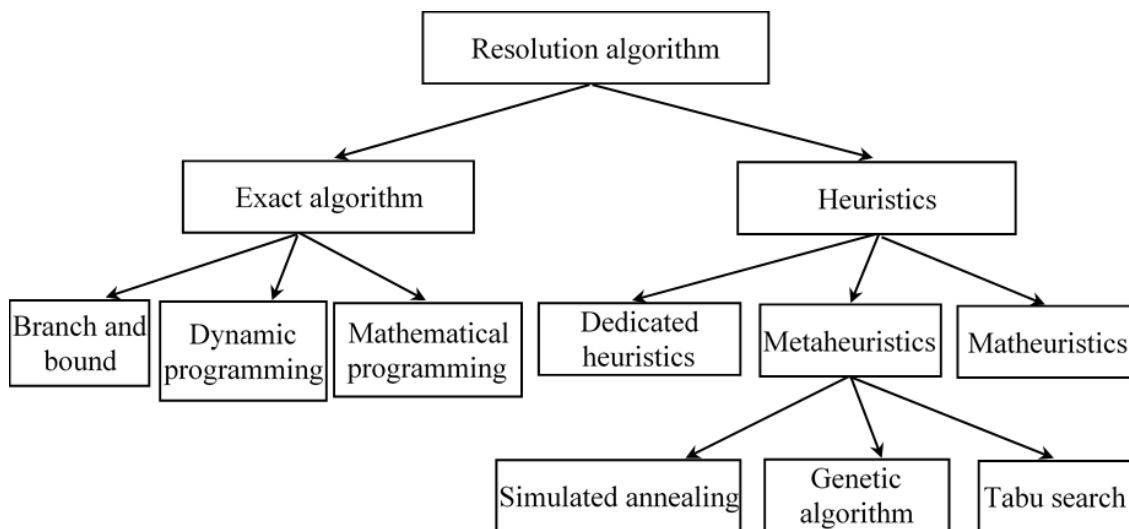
Resolution algorithm

Exact algorithm

Heuristics

Branch and bound

Dynamic programming

Mathematical programming

Dedicated heuristics

Metaheuristics

Matheuristics

Simulated annealing

Genetic algorithm

Tabu search